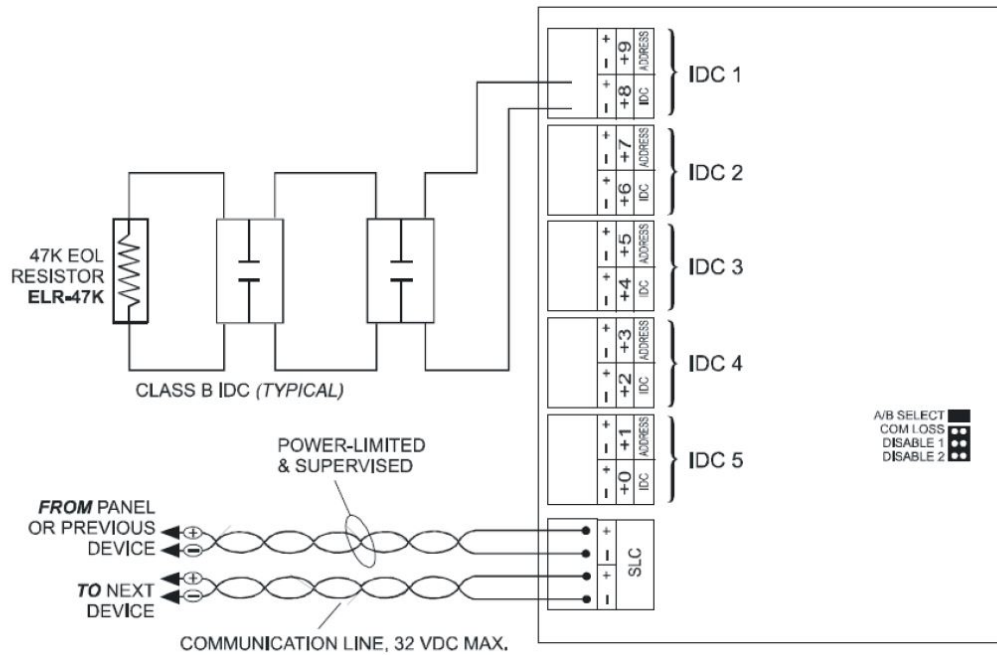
47K EOL RESISTOR **ELR-47K**

CLASS B IDC *(TYPICAL)*

+ – +9 ADDRESS
+ – +8 IDC
IDC 1

+ – +7 ADDRESS
+ – +6 IDC
IDC 2

+ – +5 ADDRESS
+ – +4 IDC
IDC 3

+ – +3 ADDRESS
+ – +2 IDC
IDC 4

+ – +1 ADDRESS
+ – +0 IDC
IDC 5

A/B SELECT
COM LOSS
DISABLE 1
DISABLE 2

POWER-LIMITED & SUPERVISED

***FROM*** PANEL OR PREVIOUS DEVICE

***TO*** NEXT DEVICE

+ – + – SLC

COMMUNICATION LINE, 32 VDC MAX.